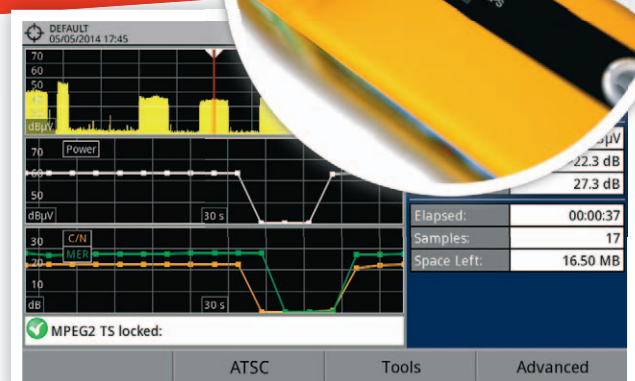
DEFAULT
05/05/2014 17:45

70
60
50
40
dBµV

70 Power
60
50
dBµV 30 s

30 C/N
20 MER
10
dB 30 s

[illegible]µV
22.3 dB
27.3 dB

| Elapsed: | 00:00:37 |
|---|---|
| Samples: | 17 |
| Space Left: | 16.50 MB |

MPEG2 TS locked:

ATSC
Tools
Advanced